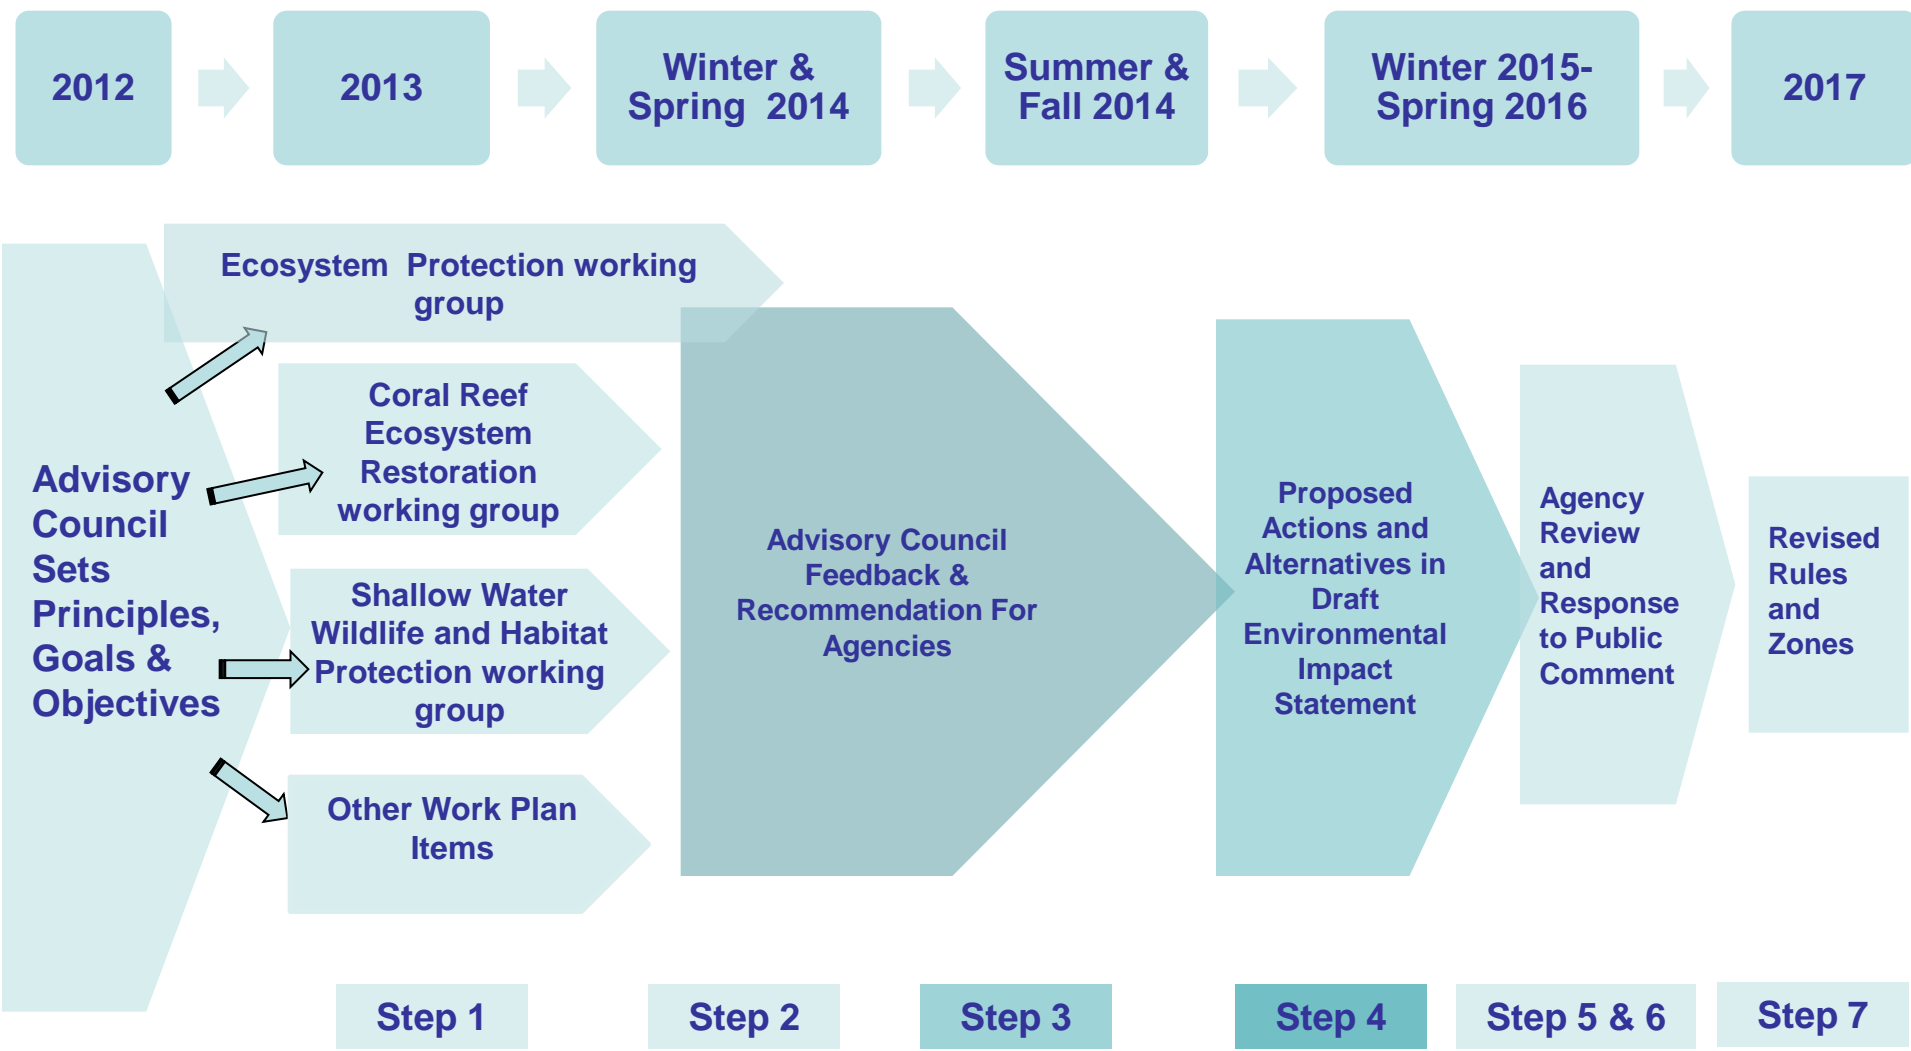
2012

2013

Winter & Spring 2014

Summer & Fall 2014

Winter 2015-Spring 2016

2017

Advisory Council Sets Principles, Goals & Objectives

Ecosystem Protection working group

Coral Reef Ecosystem Restoration working group

Shallow Water Wildlife and Habitat Protection working group

Other Work Plan Items

Advisory Council Feedback & Recommendation For Agencies

Proposed Actions and Alternatives in Draft Environmental Impact Statement

Agency Review and Response to Public Comment

Revised Rules and Zones

Step 1

Step 2

Step 3

Step 4

Step 5 & 6

Step 7